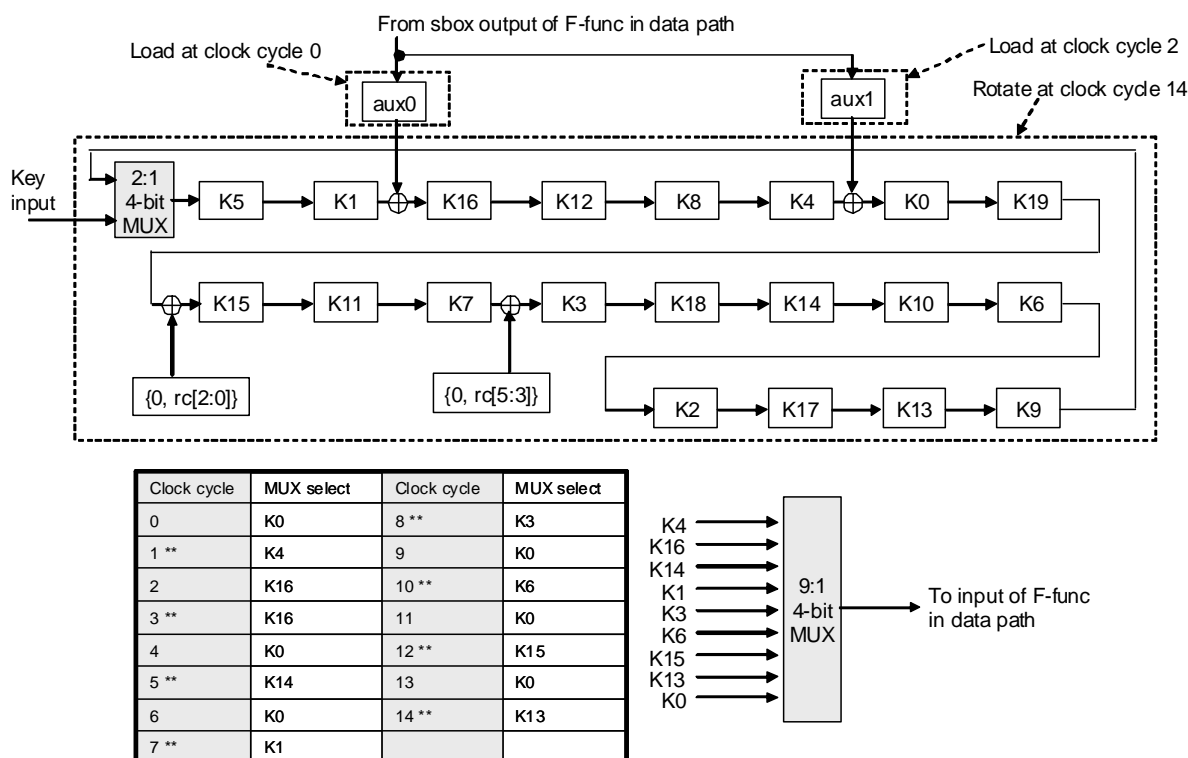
From sbox output of F-func in data path

Load at clock cycle 0

Load at clock cycle 2

aux0

aux1

Rotate at clock cycle 14

Key input

2:1 4-bit MUX

K5 K1 K16 K12 K8 K4 K0 K19

K15 K11 K7 K3 K18 K14 K10 K6

{0, rc[2:0]}

{0, rc[5:3]}

K2 K17 K13 K9

| Clock cycle | MUX select | Clock cycle | MUX select |
|---|---|---|---|
| 0 | K0 | 8 ** | K3 |
| 1 ** | K4 | 9 | K0 |
| 2 | K16 | 10 ** | K6 |
| 3 ** | K16 | 11 | K0 |
| 4 | K0 | 12 ** | K15 |
| 5 ** | K14 | 13 | K0 |
| 6 | K0 | 14 ** | K13 |
| 7 ** | K1 | | |

K4
K16
K14
K1
K3
K6
K15
K13
K0

9:1 4-bit MUX

To input of F-func in data path